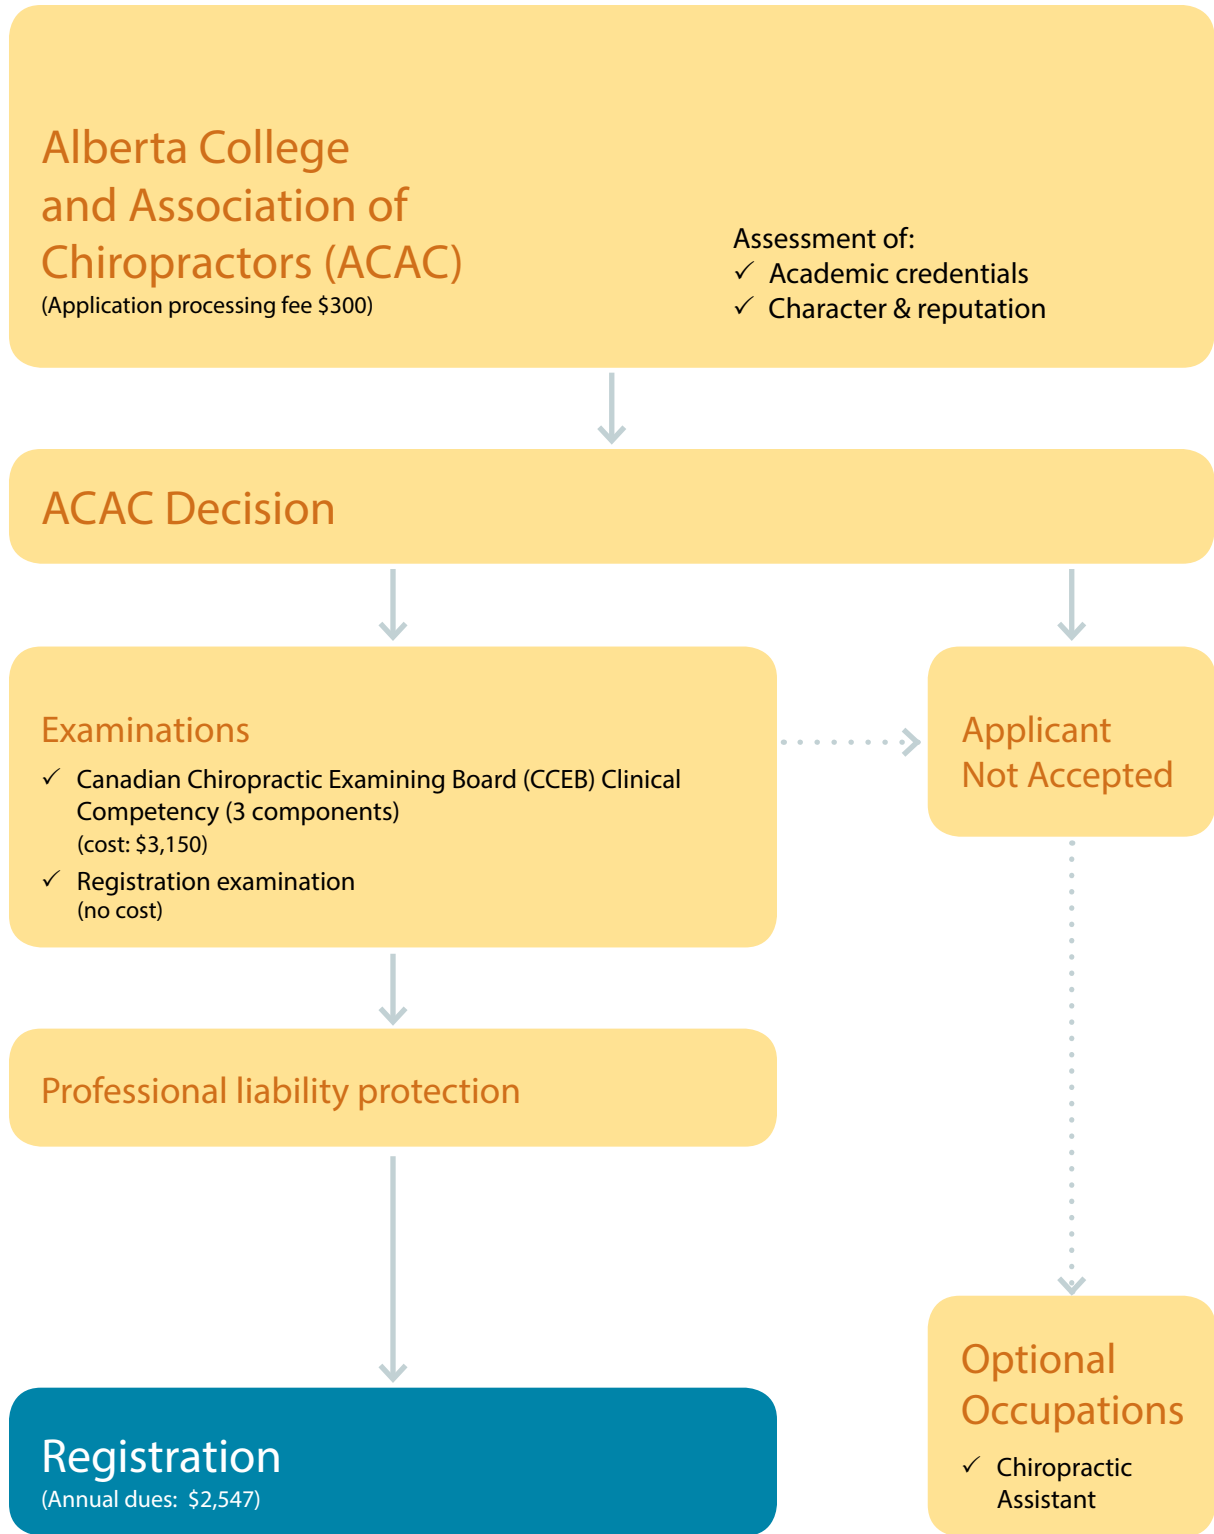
Alberta College and Association of Chiropractors (ACAC)
(Application processing fee $300)

Assessment of:
✓ Academic credentials
✓ Character & reputation

ACAC Decision

Examinations
✓ Canadian Chiropractic Examining Board (CCEB) Clinical Competency (3 components)
(cost: $3,150)
✓ Registration examination
(no cost)

Applicant Not Accepted

Professional liability protection

Registration
(Annual dues: $2,547)

Optional Occupations
✓ Chiropractic Assistant